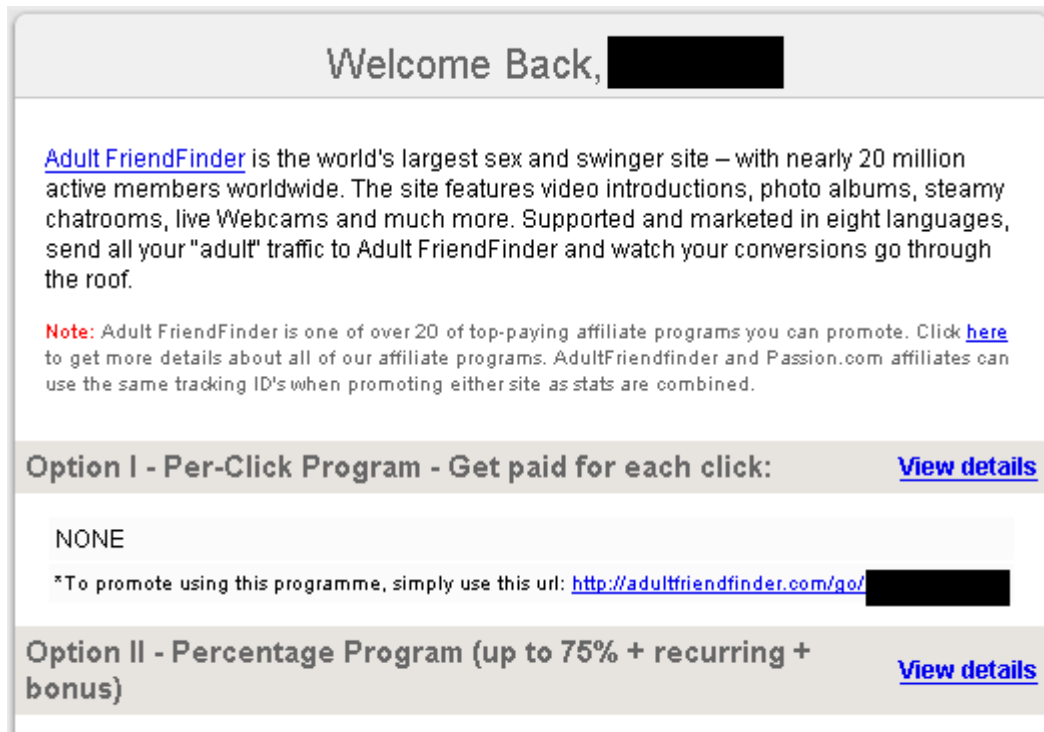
Welcome Back, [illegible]

Adult FriendFinder is the world's largest sex and swinger site – with nearly 20 million active members worldwide. The site features video introductions, photo albums, steamy chatrooms, live Webcams and much more. Supported and marketed in eight languages, send all your "adult" traffic to Adult FriendFinder and watch your conversions go through the roof.

Note: Adult FriendFinder is one of over 20 of top-paying affiliate programs you can promote. Click here to get more details about all of our affiliate programs. AdultFriendfinder and Passion.com affiliates can use the same tracking ID's when promoting either site as stats are combined.

Option I - Per-Click Program - Get paid for each click: View details

NONE

*To promote using this programme, simply use this url: http://adultfriendfinder.com/go/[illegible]

Option II - Percentage Program (up to 75% + recurring + bonus) View details